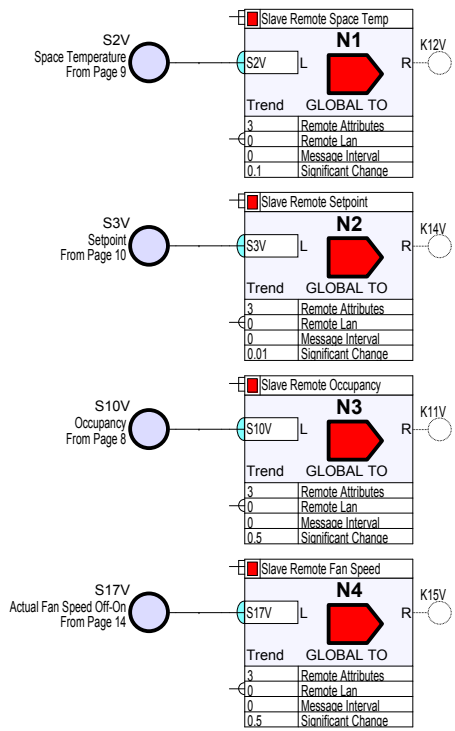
Slave Remote Space Temp

S2V
Space Temperature
From Page 9

N1

S2V L

R K12V

Trend GLOBAL TO

| | |
|---|---|
| 3 | Remote Attributes |
| 0 | Remote Lan |
| 0 | Message Interval |
| 0.1 | Significant Change |

Slave Remote Setpoint

S3V
Setpoint
From Page 10

N2

S3V L

R K14V

Trend GLOBAL TO

| | |
|---|---|
| 3 | Remote Attributes |
| 0 | Remote Lan |
| 0 | Message Interval |
| 0.01 | Significant Change |

Slave Remote Occupancy

S10V
Occupancy
From Page 8

N3

S10V L

R K11V

Trend GLOBAL TO

| | |
|---|---|
| 3 | Remote Attributes |
| 0 | Remote Lan |
| 0 | Message Interval |
| 0.5 | Significant Change |

Slave Remote Fan Speed

S17V
Actual Fan Speed Off-On
From Page 14

N4

S17V L

R K15V

Trend GLOBAL TO

| | |
|---|---|
| 3 | Remote Attributes |
| 0 | Remote Lan |
| 0 | Message Interval |
| 0.5 | Significant Change |